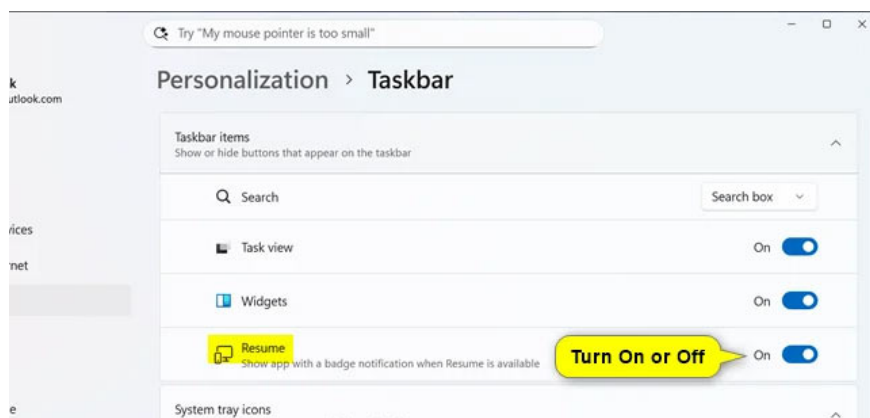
Try "My mouse pointer is too small"

k
utlook.com

vices

net

e

Personalization › Taskbar

Taskbar items
Show or hide buttons that appear on the taskbar

Search
Search box

Task view
On

Widgets
On

Resume
Show app with a badge notification when Resume is available
Turn On or Off
On

System tray icons